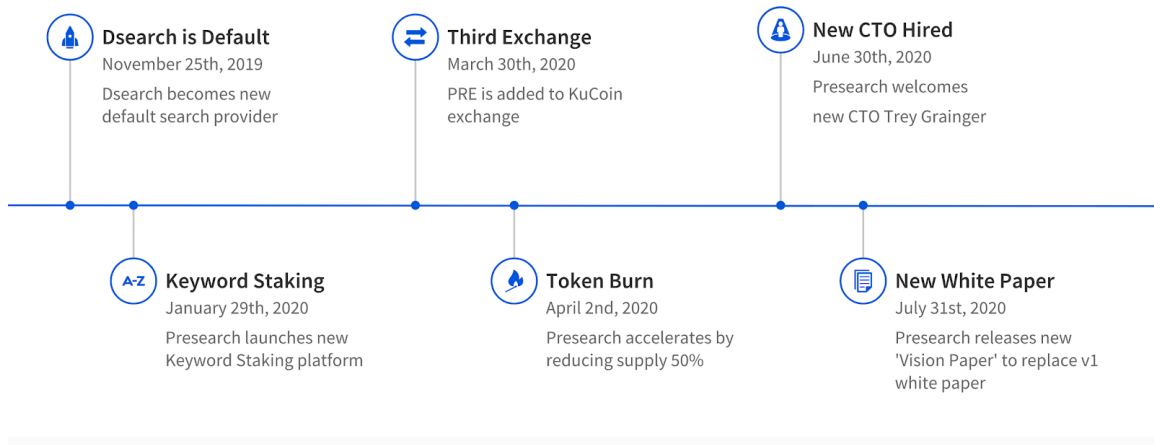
Dsearch is Default
November 25th, 2019
Dsearch becomes new default search provider

Third Exchange
March 30th, 2020
PRE is added to KuCoin exchange

New CTO Hired
June 30th, 2020
Presearch welcomes new CTO Trey Grainger

A-Z
Keyword Staking
January 29th, 2020
Presearch launches new Keyword Staking platform

Token Burn
April 2nd, 2020
Presearch accelerates by reducing supply 50%

New White Paper
July 31st, 2020
Presearch releases new 'Vision Paper' to replace v1 white paper